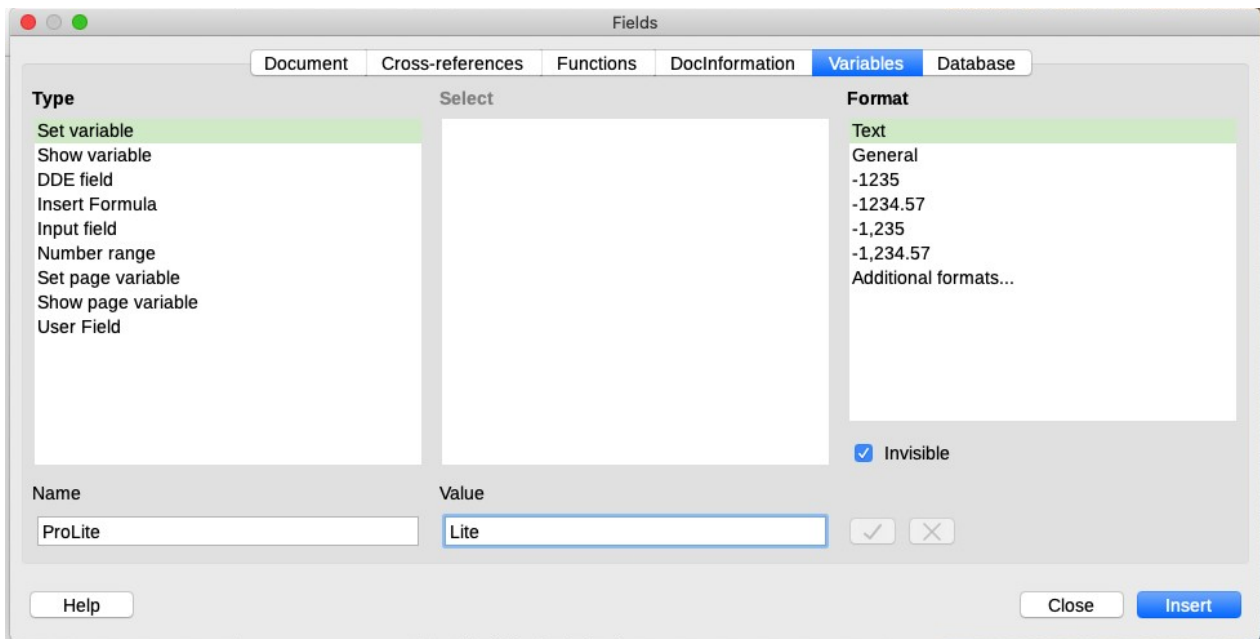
Fields

Document | Cross-references | Functions | DocInformation | Variables | Database

Type
Set variable
Show variable
DDE field
Insert Formula
Input field
Number range
Set page variable
Show page variable
User Field

Select

Format
Text
General
-1235
-1234.57
-1,235
-1,234.57
Additional formats...

Invisible

Name
ProLite

Value
Lite

Help

Close
Insert